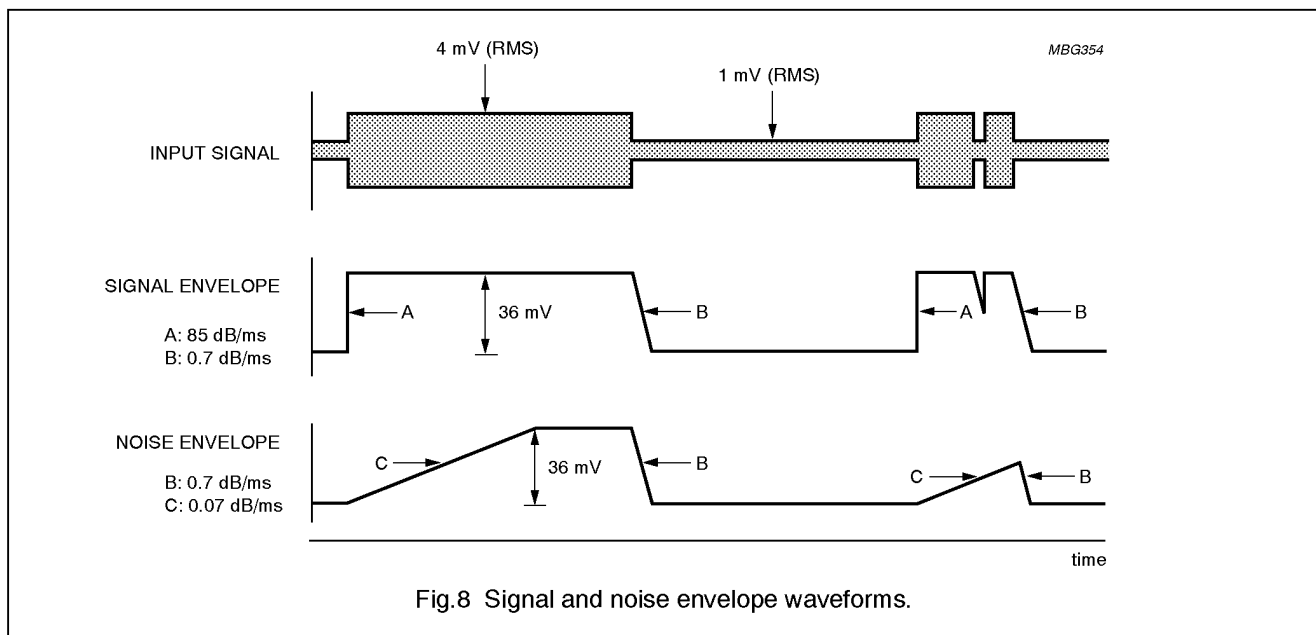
MBG354

4 mV (RMS)

1 mV (RMS)

INPUT SIGNAL

SIGNAL ENVELOPE

A: 85 dB/ms
B: 0.7 dB/ms

A

36 mV

B

A

B

NOISE ENVELOPE

B: 0.7 dB/ms
C: 0.07 dB/ms

C

36 mV

B

C

B

time

Fig.8 Signal and noise envelope waveforms.